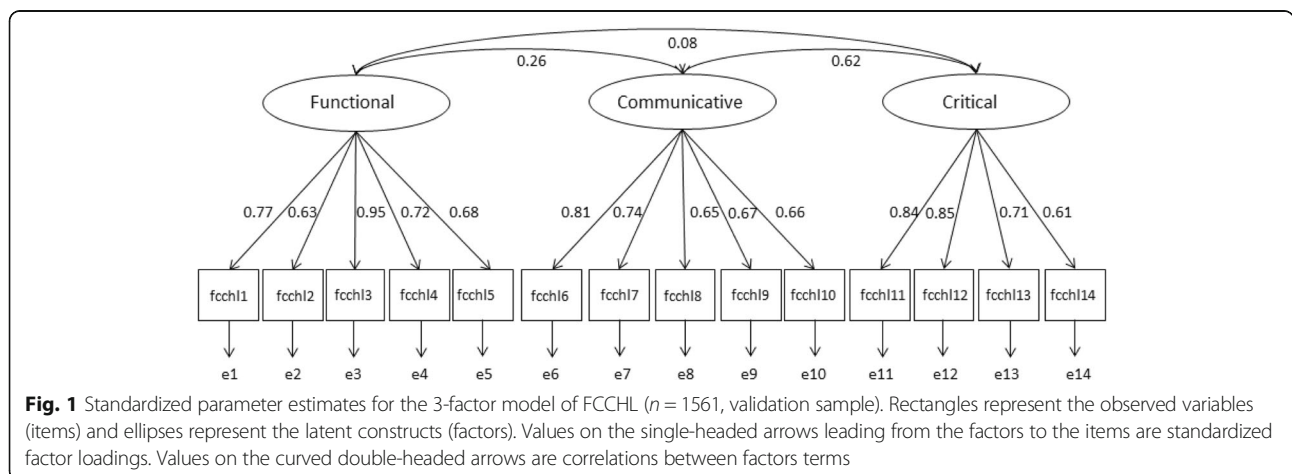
0.08

0.26

0.62

Functional

Communicative

Critical

0.77 0.63 0.95 0.72 0.68

0.81 0.74 0.65 0.67 0.66

0.84 0.85 0.71 0.61

fcchl1 fcchl2 fcchl3 fcchl4 fcchl5 fcchl6 fcchl7 fcchl8 fcchl9 fcchl10 fcchl11 fcchl12 fcchl13 fcchl14

e1 e2 e3 e4 e5 e6 e7 e8 e9 e10 e11 e12 e13 e14

**Fig. 1** Standardized parameter estimates for the 3-factor model of FCCHL ($n = 1561$, validation sample). Rectangles represent the observed variables (items) and ellipses represent the latent constructs (factors). Values on the single-headed arrows leading from the factors to the items are standardized factor loadings. Values on the curved double-headed arrows are correlations between factors terms